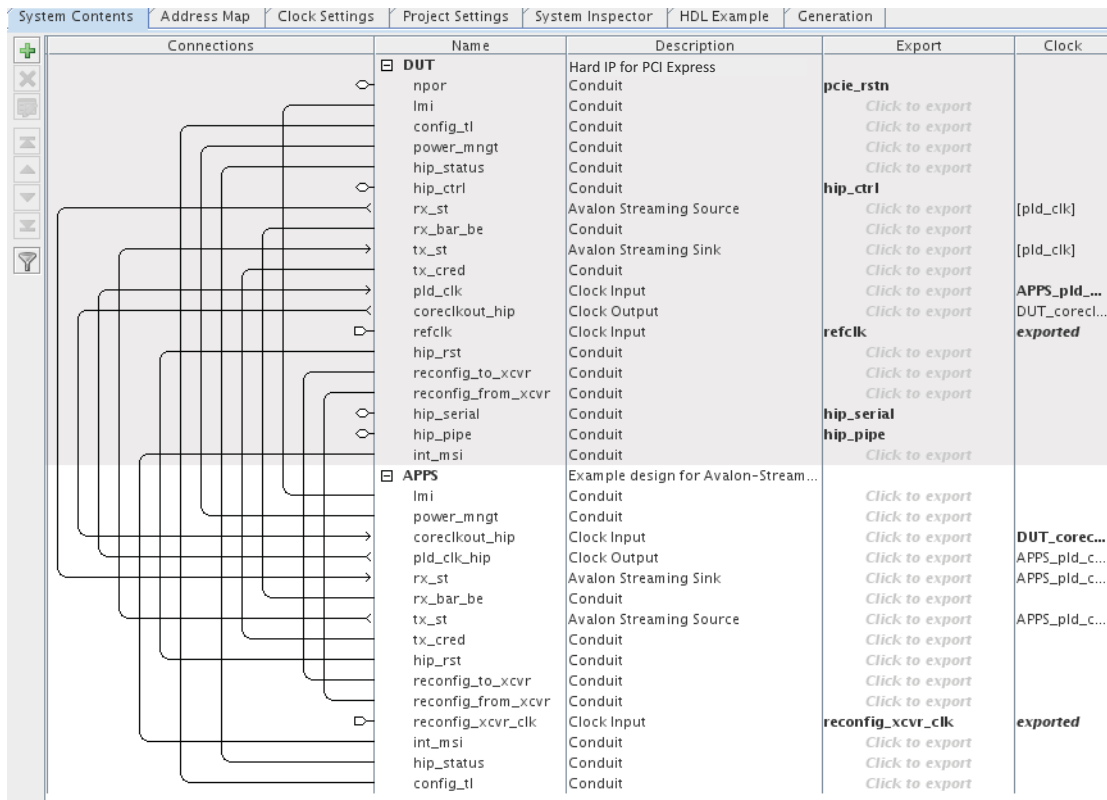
System Contents | Address Map | Clock Settings | Project Settings | System Inspector | HDL Example | Generation

| Connections | Name | Description | Export | Clock |
|---|---|---|---|---|
| | ⊟ DUT | Hard IP for PCI Express | | |
| | npor | Conduit | pcie_rstn | |
| | lmi | Conduit | Click to export | |
| | config_tl | Conduit | Click to export | |
| | power_mngt | Conduit | Click to export | |
| | hip_status | Conduit | Click to export | |
| | hip_ctrl | Conduit | hip_ctrl | |
| | rx_st | Avalon Streaming Source | Click to export | [pld_clk] |
| | rx_bar_be | Conduit | Click to export | |
| | tx_st | Avalon Streaming Sink | Click to export | [pld_clk] |
| | tx_cred | Conduit | Click to export | |
| | pld_clk | Clock Input | Click to export | APPS_pld_... |
| | coreclkout_hip | Clock Output | Click to export | DUT_corecl... |
| | refclk | Clock Input | refclk | exported |
| | hip_rst | Conduit | Click to export | |
| | reconfig_to_xcvr | Conduit | Click to export | |
| | reconfig_from_xcvr | Conduit | Click to export | |
| | hip_serial | Conduit | hip_serial | |
| | hip_pipe | Conduit | hip_pipe | |
| | int_msi | Conduit | Click to export | |
| | ⊟ APPS | Example design for Avalon-Stream... | | |
| | lmi | Conduit | Click to export | |
| | power_mngt | Conduit | Click to export | |
| | coreclkout_hip | Clock Input | Click to export | DUT_corec... |
| | pld_clk_hip | Clock Output | Click to export | APPS_pld_c... |
| | rx_st | Avalon Streaming Sink | Click to export | APPS_pld_c... |
| | rx_bar_be | Conduit | Click to export | |
| | tx_st | Avalon Streaming Source | Click to export | APPS_pld_c... |
| | tx_cred | Conduit | Click to export | |
| | hip_rst | Conduit | Click to export | |
| | reconfig_to_xcvr | Conduit | Click to export | |
| | reconfig_from_xcvr | Conduit | Click to export | |
| | reconfig_xcvr_clk | Clock Input | reconfig_xcvr_clk | exported |
| | int_msi | Conduit | Click to export | |
| | hip_status | Conduit | Click to export | |
| | config_tl | Conduit | Click to export | |